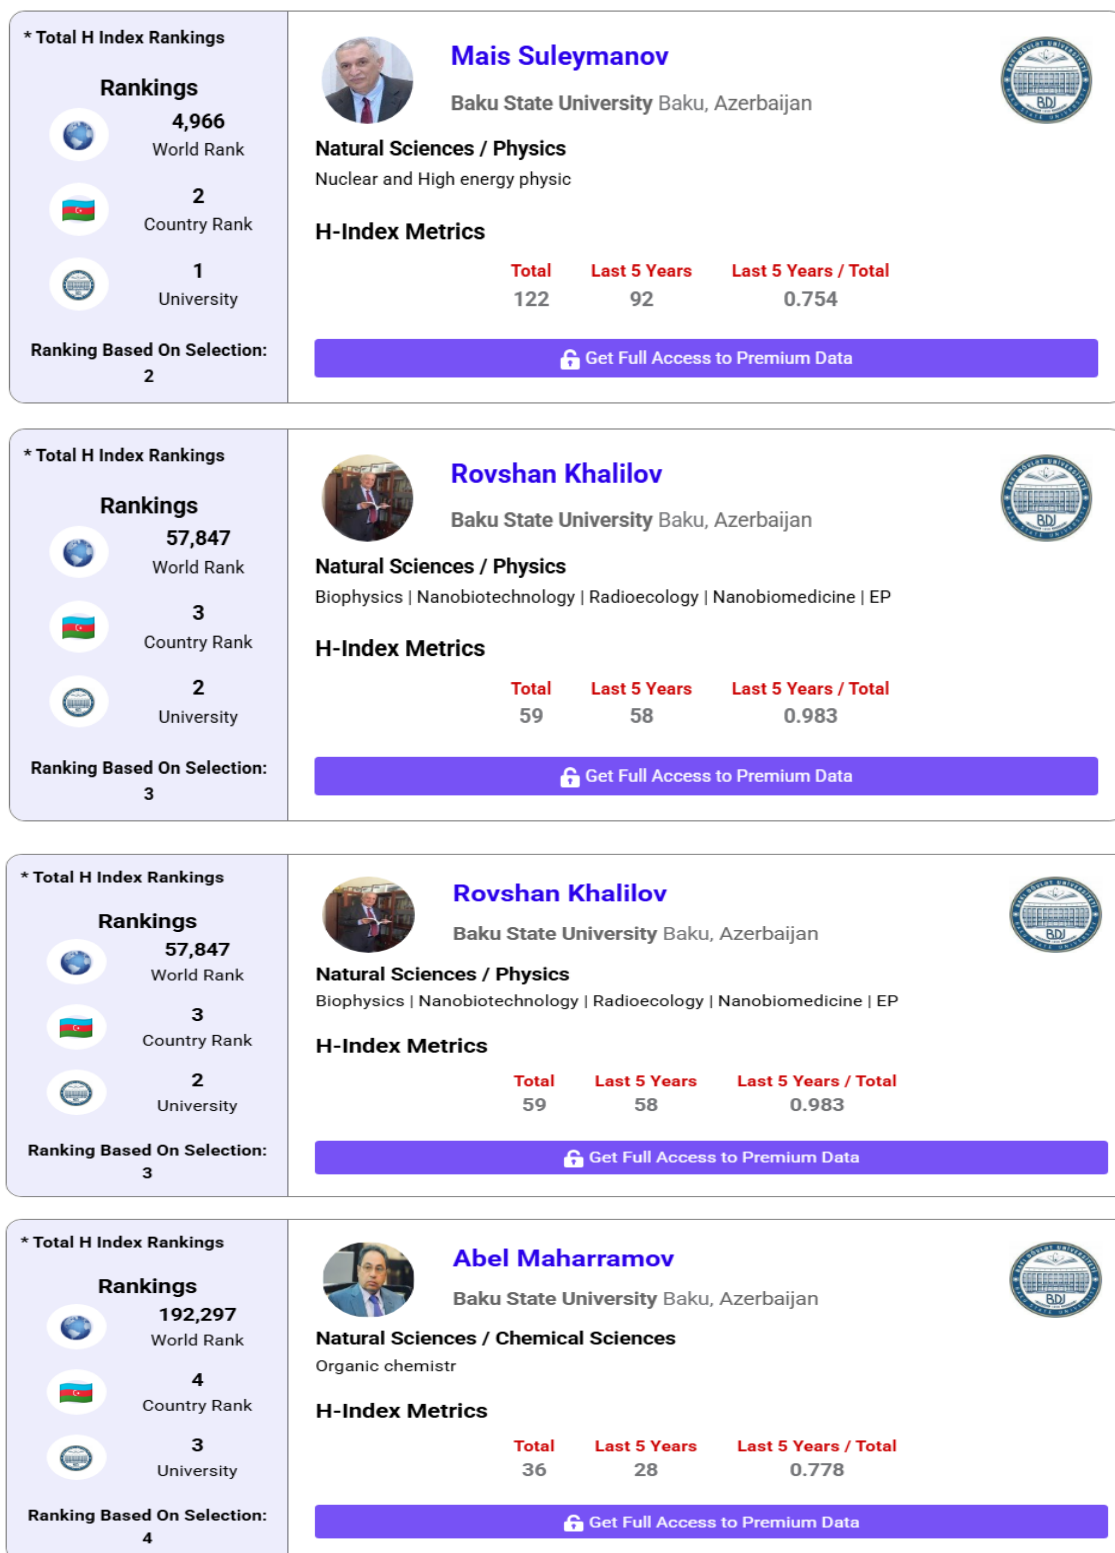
* Total H Index Rankings

Rankings

4,966
World Rank

2
Country Rank

1
University

Ranking Based On Selection:
2

Mais Suleymanov

Baku State University Baku, Azerbaijan

BDU

Natural Sciences / Physics

Nuclear and High energy physic

H-Index Metrics

| Total | Last 5 Years | Last 5 Years / Total |
|---|---|---|
| 122 | 92 | 0.754 |

Get Full Access to Premium Data

* Total H Index Rankings

Rankings

57,847
World Rank

3
Country Rank

2
University

Ranking Based On Selection:
3

Rovshan Khalilov

Baku State University Baku, Azerbaijan

BDU

Natural Sciences / Physics

Biophysics | Nanobiotechnology | Radioecology | Nanobiomedicine | EP

H-Index Metrics

| Total | Last 5 Years | Last 5 Years / Total |
|---|---|---|
| 59 | 58 | 0.983 |

Get Full Access to Premium Data

* Total H Index Rankings

Rankings

57,847
World Rank

3
Country Rank

2
University

Ranking Based On Selection:
3

Rovshan Khalilov

Baku State University Baku, Azerbaijan

BDU

Natural Sciences / Physics

Biophysics | Nanobiotechnology | Radioecology | Nanobiomedicine | EP

H-Index Metrics

| Total | Last 5 Years | Last 5 Years / Total |
|---|---|---|
| 59 | 58 | 0.983 |

Get Full Access to Premium Data

* Total H Index Rankings

Rankings

192,297
World Rank

4
Country Rank

3
University

Ranking Based On Selection:
4

Abel Maharramov

Baku State University Baku, Azerbaijan

BDU

Natural Sciences / Chemical Sciences

Organic chemistr

H-Index Metrics

| Total | Last 5 Years | Last 5 Years / Total |
|---|---|---|
| 36 | 28 | 0.778 |

Get Full Access to Premium Data